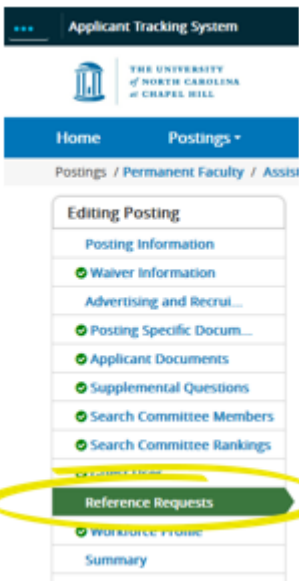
Applicant Tracking System

THE UNIVERSITY of NORTH CAROLINA at CHAPEL HILL

Home Postings ▾

Postings / Permanent Faculty / Assis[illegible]

Editing Posting

Posting Information

Waiver Information

Advertising and Recrui...

Posting Specific Docum...

Applicant Documents

Supplemental Questions

Search Committee Members

Search Committee Rankings

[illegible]

Reference Requests

Workforce Profile

Summary